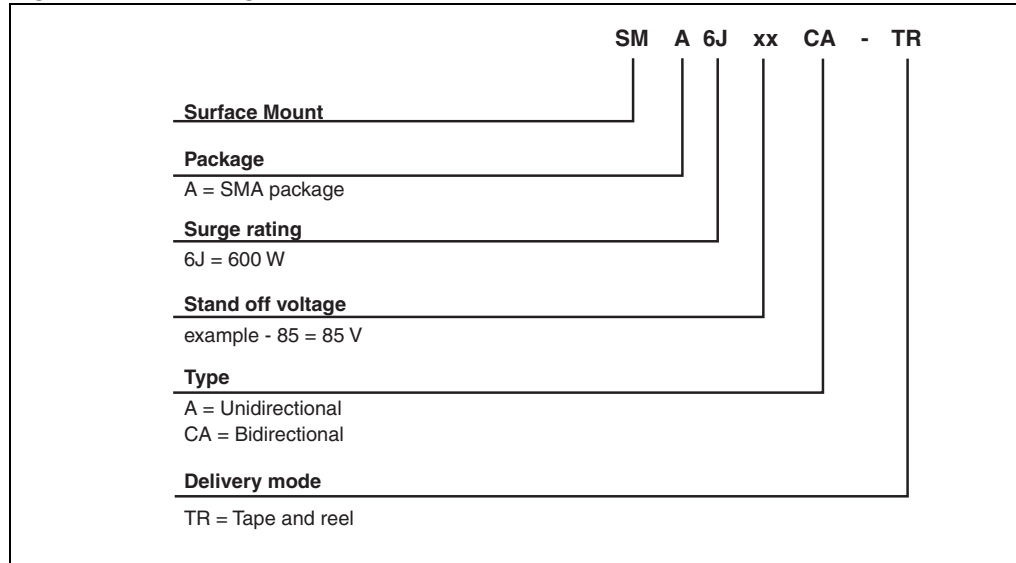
SM A 6J xx CA - TR

Surface Mount

Package
A = SMA package

Surge rating
6J = 600 W

Stand off voltage
example - 85 = 85 V

Type
A = Unidirectional
CA = Bidirectional

Delivery mode
TR = Tape and reel